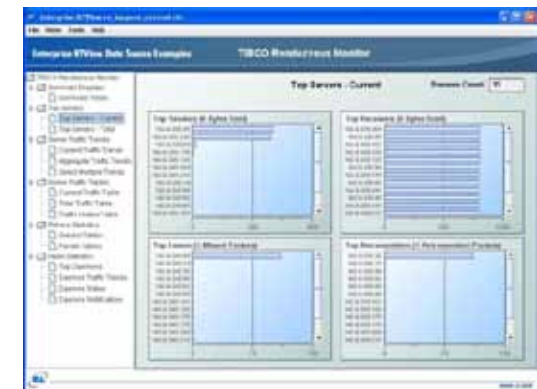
Enterprise RTView Data Source Examples

TIBCO Rendezvous Monitor

Top Servers - Current

Top Senders (# Bytes Sent)

Top Receivers (# Bytes Sent)

Top Losers (# Missed Packets)

Top Retransmitters (# Retransmitted Packets)

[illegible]